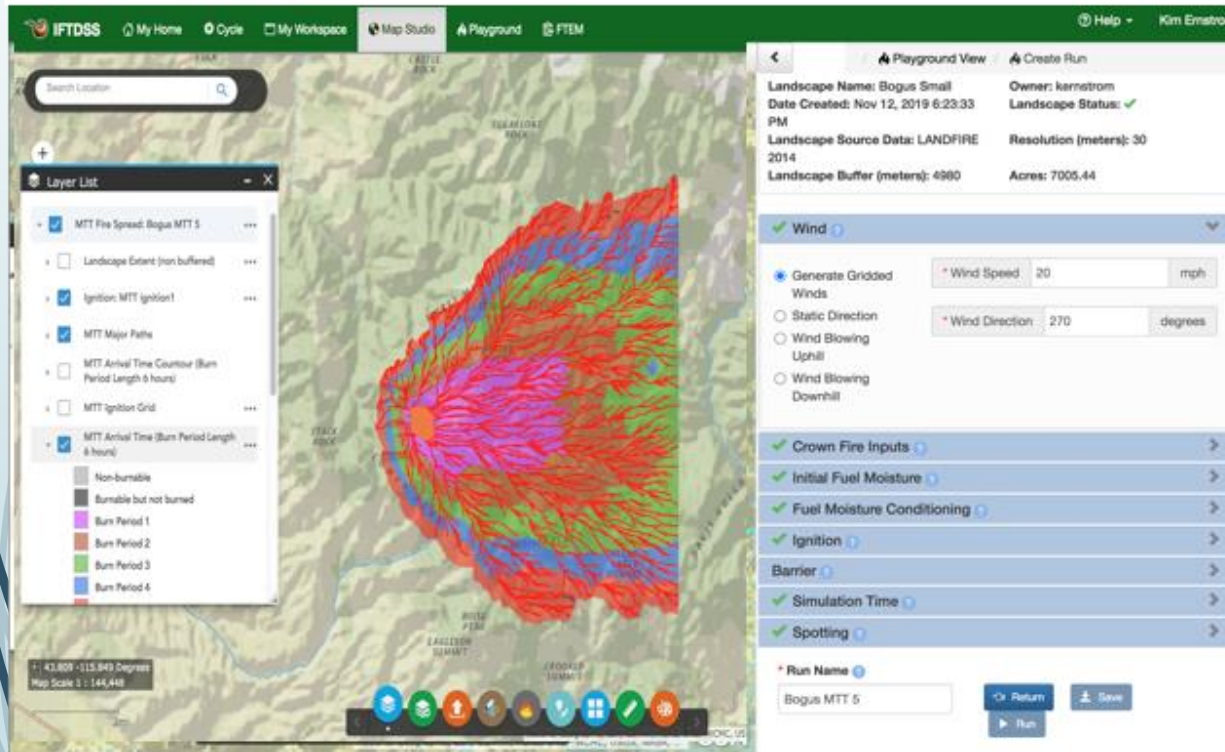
IFTDSS My Home Cycle My Workspace Map Studio Playground FTEM

Help Kim Emstro

Search Location

Layer List

MTT Fire Spread: Bogus MTT 5

Landscape Extent (non buffered)

Ignition: MTT ignition1

MTT Major Paths

MTT Arrival Time Countour (Burn Period Length 6 hours)

MTT Ignition Grid

MTT Arrival Time (Burn Period Length 6 hours)

Non-burnable

Burnable but not burned

Burn Period 1

Burn Period 2

Burn Period 3

Burn Period 4

43.809 -115.849 Degrees
Map Scale 1 : 144,448

Playground View Create Run

Landscape Name: Bogus Small
Date Created: Nov 12, 2019 6:23:33 PM
Landscape Source Data: LANDFIRE 2014
Landscape Buffer (meters): 4980

Owner: kernstrom
Landscape Status:
Resolution (meters): 30
Acres: 7005.44

Wind

Generate Gridded Winds
Static Direction
Wind Blowing Uphill
Wind Blowing Downhill

* Wind Speed 20 mph
* Wind Direction 270 degrees

Crown Fire Inputs
Initial Fuel Moisture
Fuel Moisture Conditioning
Ignition
Barrier
Simulation Time
Spotting

* Run Name
Bogus MTT 5

Return Save Run